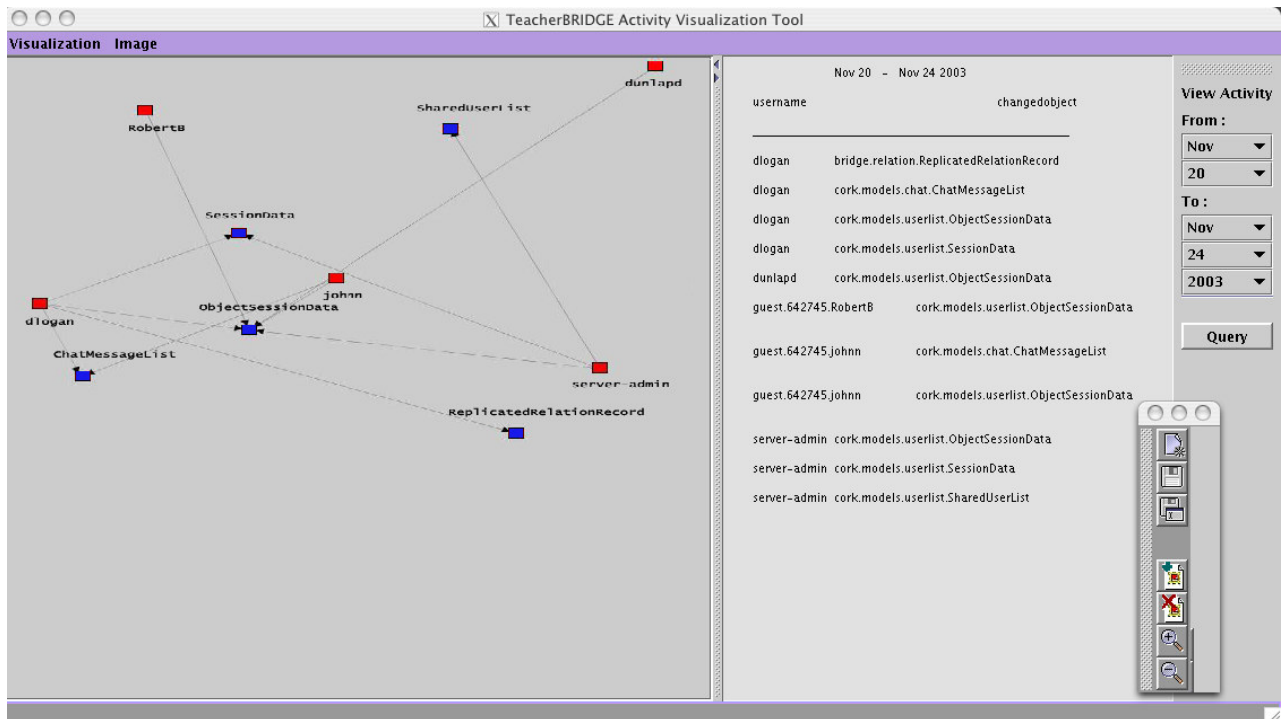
TeacherBRIDGE Activity Visualization Tool

Visualization Image

dunlapd

RobertB

SharedUserList

SessionData

john

dlogan

ObjectSessionData

ChatMessageList

server-admin

ReplicatedRelationRecord

Nov 20 - Nov 24 2003

| username | changedobject |
|---|---|
| dlogan | bridge.relation.ReplicatedRelationRecord |
| dlogan | cork.models.chat.ChatMessageList |
| dlogan | cork.models.userlist.ObjectSessionData |
| dlogan | cork.models.userlist.SessionData |
| dunlapd | cork.models.userlist.ObjectSessionData |
| guest.642745.RobertB | cork.models.userlist.ObjectSessionData |
| guest.642745.johnn | cork.models.chat.ChatMessageList |
| guest.642745.johnn | cork.models.userlist.ObjectSessionData |
| server-admin | cork.models.userlist.ObjectSessionData |
| server-admin | cork.models.userlist.SessionData |
| server-admin | cork.models.userlist.SharedUserList |

View Activity

From :

Nov

20

To :

Nov

24

2003

Query